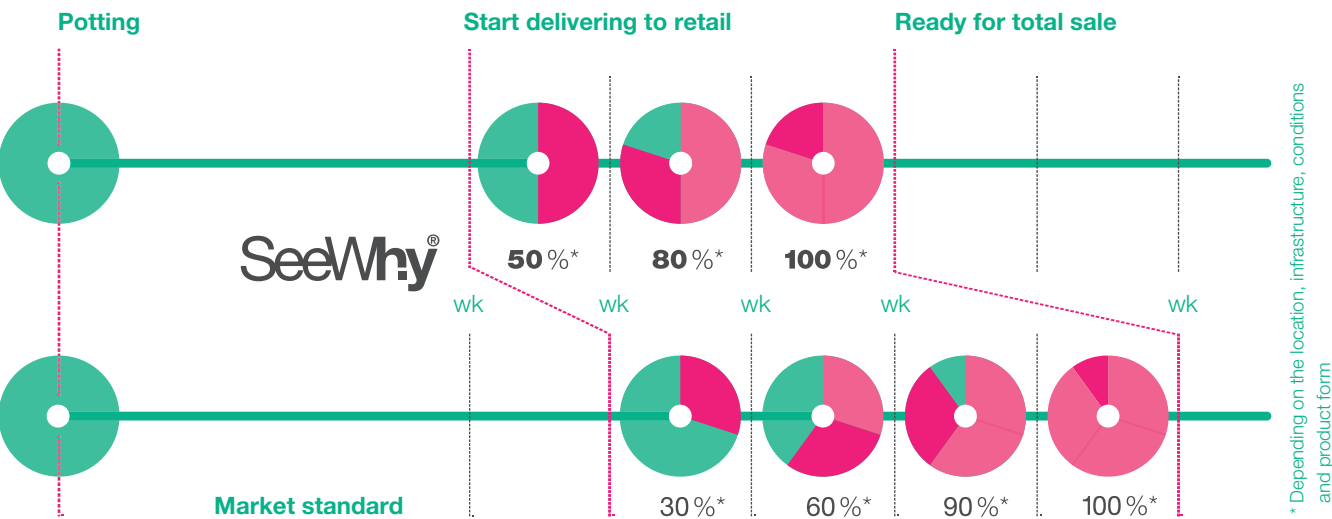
Potting

Start delivering to retail

Ready for total sale

SeeWhy®

50 %*

80 %*

100 %*

wk wk wk wk wk

Market standard

30 %*

60 %*

90 %*

100 %*

* Depending on the location, infrastructure, conditions and product form